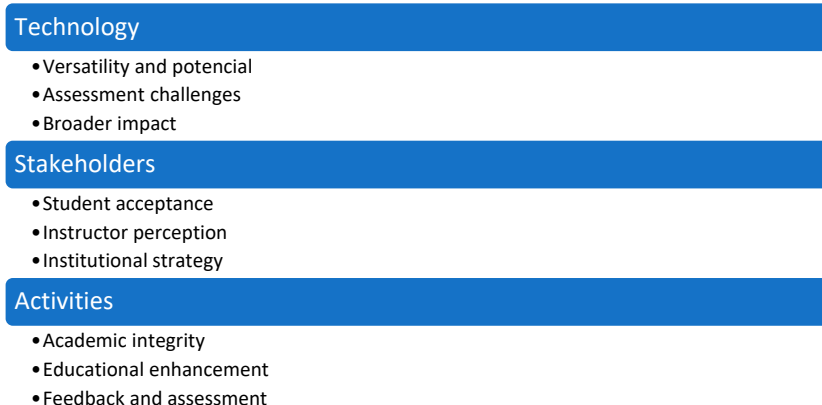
Technology

- Versatility and potencial
- Assessment challenges
- Broader impact

Stakeholders

- Student acceptance
- Instructor perception
- Institutional strategy

Activities

- Academic integrity
- Educational enhancement
- Feedback and assessment